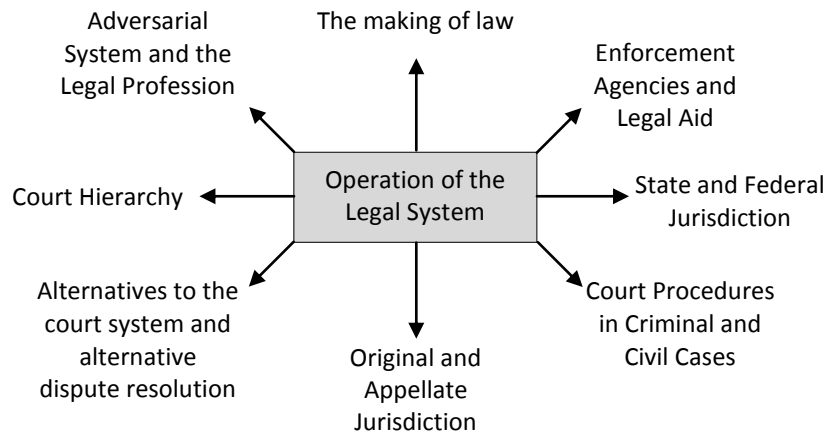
Adversarial System and the Legal Profession

The making of law

Enforcement Agencies and Legal Aid

Operation of the Legal System

Court Hierarchy

State and Federal Jurisdiction

Alternatives to the court system and alternative dispute resolution

Original and Appellate Jurisdiction

Court Procedures in Criminal and Civil Cases